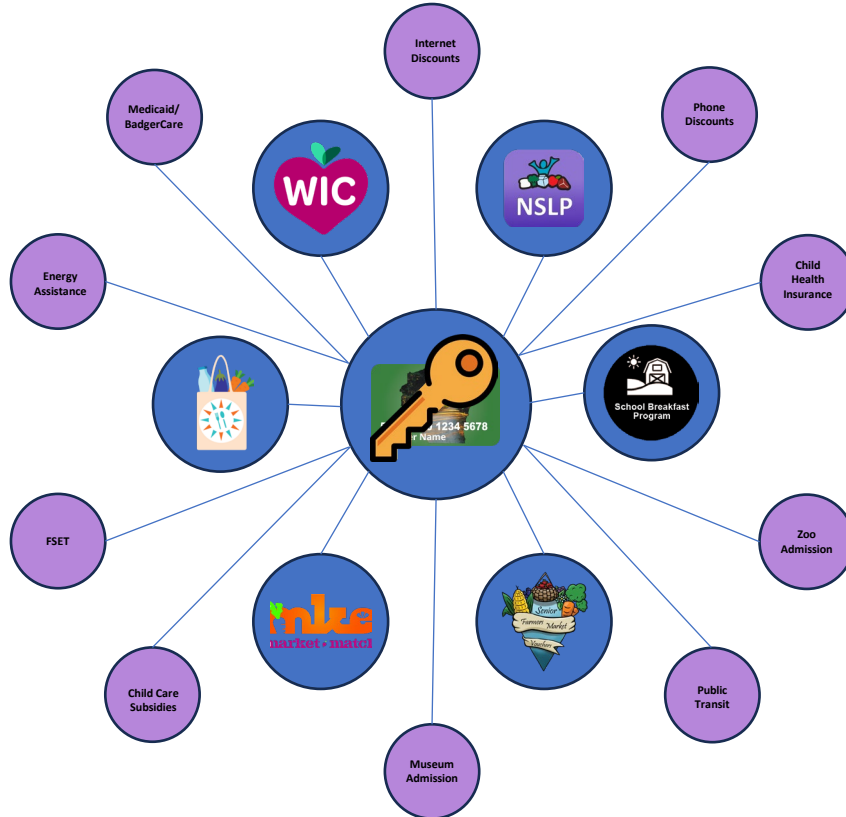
Internet Discounts

Medicaid/ BadgerCare

Phone Discounts

WIC

NSLP

Energy Assistance

Child Health Insurance

1234 5678
r Name

School Breakfast Program

FSET

Zoo Admission

mke
market match

Senior Farmers Market Voucher

Child Care Subsidies

Public Transit

Museum Admission